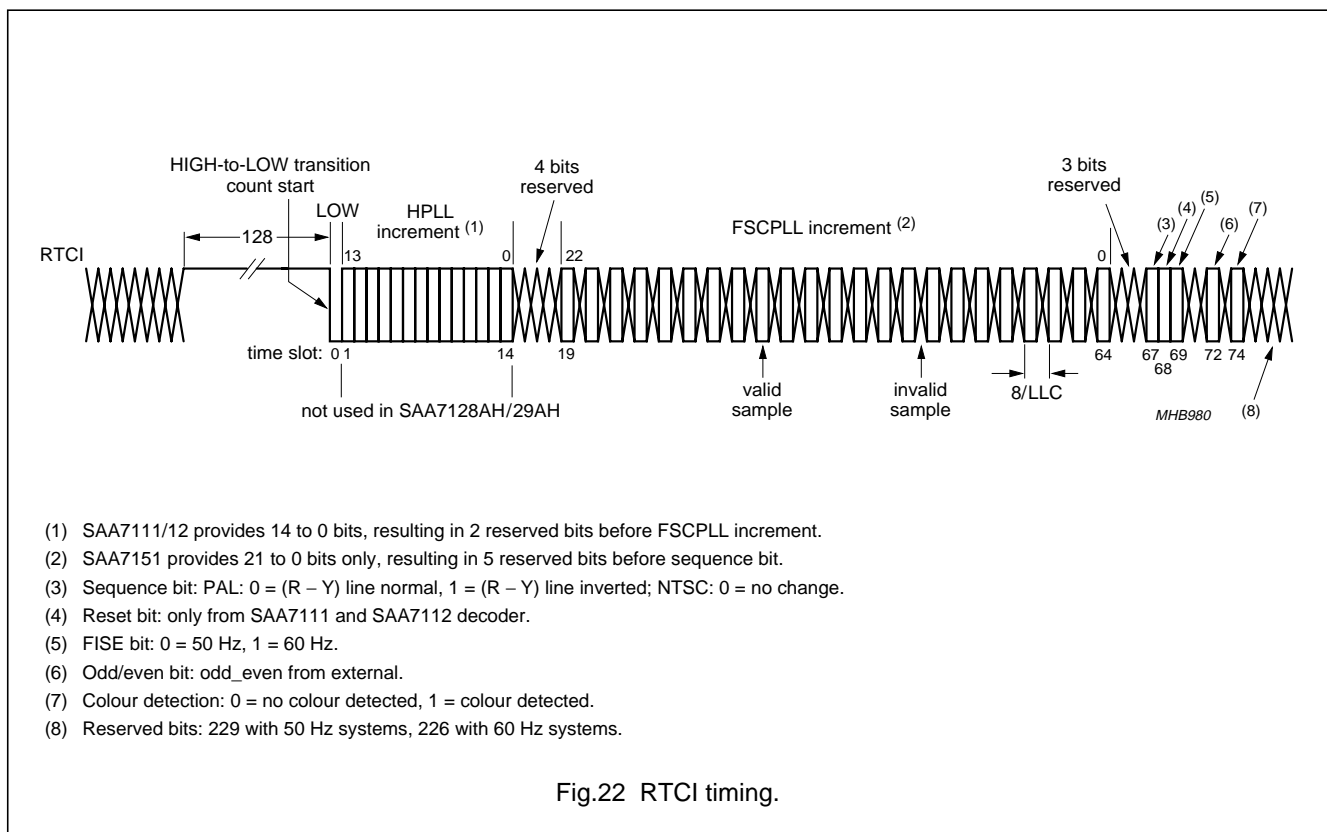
HIGH-to-LOW transition count start

LOW

HPLL increment $^{(1)}$

4 bits reserved

FSCPLL increment $^{(2)}$

3 bits reserved

(3) (4) (5) (6) (7)

RTCI

128

13

0

22

0

time slot: 0 1

14

19

64

67 69 72 74
68

valid sample

invalid sample

8/LLC

not used in SAA7128AH/29AH

MHB980

(8)

(1) SAA7111/12 provides 14 to 0 bits, resulting in 2 reserved bits before FSCPLL increment.

(2) SAA7151 provides 21 to 0 bits only, resulting in 5 reserved bits before sequence bit.

(3) Sequence bit: PAL: 0 = (R − Y) line normal, 1 = (R − Y) line inverted; NTSC: 0 = no change.

(4) Reset bit: only from SAA7111 and SAA7112 decoder.

(5) FISE bit: 0 = 50 Hz, 1 = 60 Hz.

(6) Odd/even bit: odd_even from external.

(7) Colour detection: 0 = no colour detected, 1 = colour detected.

(8) Reserved bits: 229 with 50 Hz systems, 226 with 60 Hz systems.

Fig.22 RTCI timing.